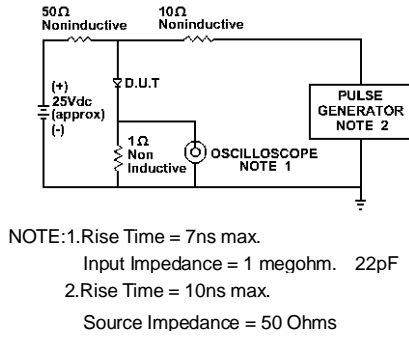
50Ω
Noninductive

10Ω
Noninductive

(+)
25Vdc
(approx)
(-)

D.U.T

1Ω
Non
Inductive

OSCILLOSCOPE
NOTE 1

PULSE
GENERATOR
NOTE 2

NOTE:1.Rise Time = 7ns max.
Input Impedance = 1 megohm. 22pF
2.Rise Time = 10ns max.
Source Impedance = 50 Ohms